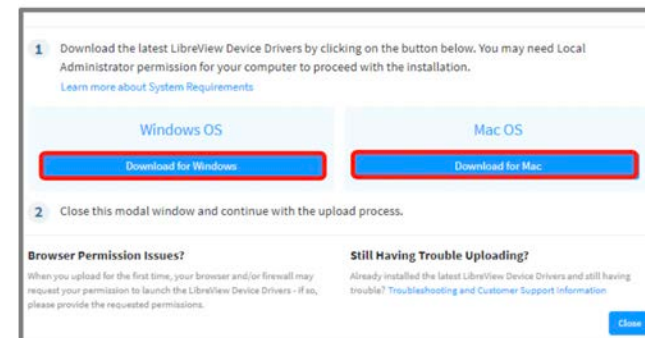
1 Download the latest LibreView Device Drivers by clicking on the button below. You may need Local Administrator permission for your computer to proceed with the installation.

Learn more about System Requirements

Windows OS

Download for Windows

Mac OS

Download for Mac

2 Close this modal window and continue with the upload process.

Browser Permission Issues?

When you upload for the first time, your browser and/or firewall may request your permission to launch the LibreView Device Drivers - if so, please provide the requested permissions.

Still Having Trouble Uploading?

Already installed the latest LibreView Device Drivers and still having trouble? Troubleshooting and Customer Support Information

Close